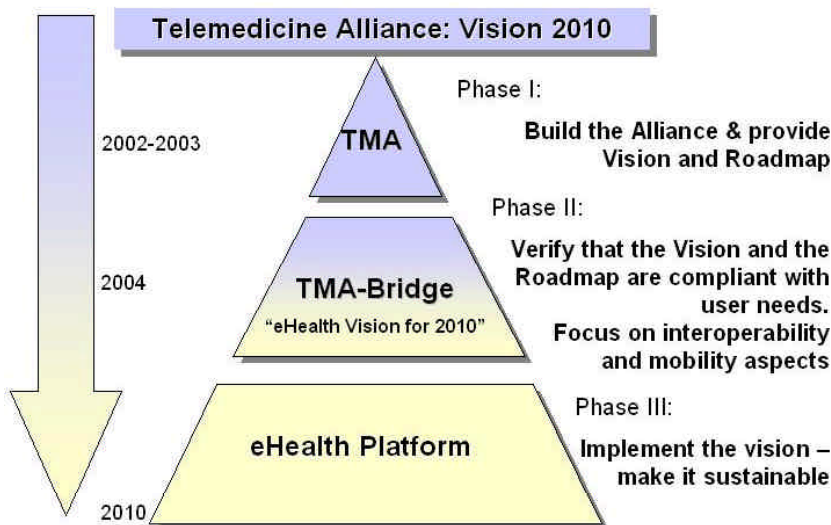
Telemedicine Alliance: Vision 2010

2002-2003

TMA

Phase I:

Build the Alliance & provide Vision and Roadmap

2004

TMA-Bridge

"eHealth Vision for 2010"

Phase II:

Verify that the Vision and the Roadmap are compliant with user needs. Focus on interoperability and mobility aspects

2010

eHealth Platform

Phase III:

Implement the vision – make it sustainable